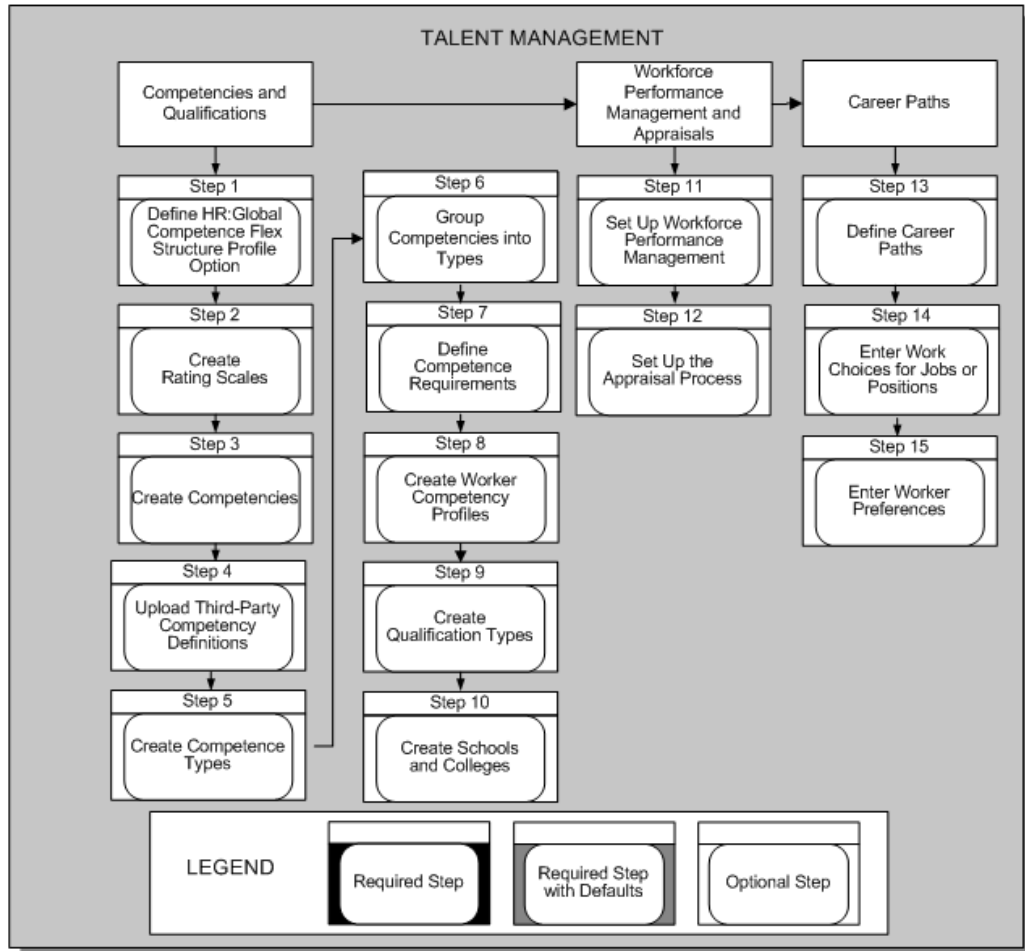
TALENT MANAGEMENT

Competencies and Qualifications

Workforce Performance Management and Appraisals

Career Paths

Step 1
Define HR:Global Competence Flex Structure Profile Option

Step 2
Create Rating Scales

Step 3
Create Competencies

Step 4
Upload Third-Party Competency Definitions

Step 5
Create Competence Types

Step 6
Group Competencies into Types

Step 7
Define Competence Requirements

Step 8
Create Worker Competency Profiles

Step 9
Create Qualification Types

Step 10
Create Schools and Colleges

Step 11
Set Up Workforce Performance Management

Step 12
Set Up the Appraisal Process

Step 13
Define Career Paths

Step 14
Enter Work Choices for Jobs or Positions

Step 15
Enter Worker Preferences

LEGEND

Required Step

Required Step with Defaults

Optional Step